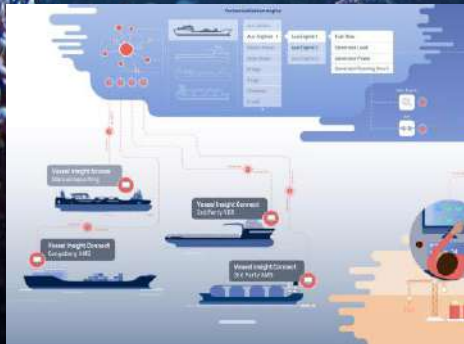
Vessel Insight Access
Vessel Insight Connect
Kongsberg IMS
Vessel Insight Connect
3rd Party IMS
Vessel Insight Connect
3rd Party IMS
Aux Engine 1
Load Engine 1
Fuel Flow
Generator Load
Generator Power